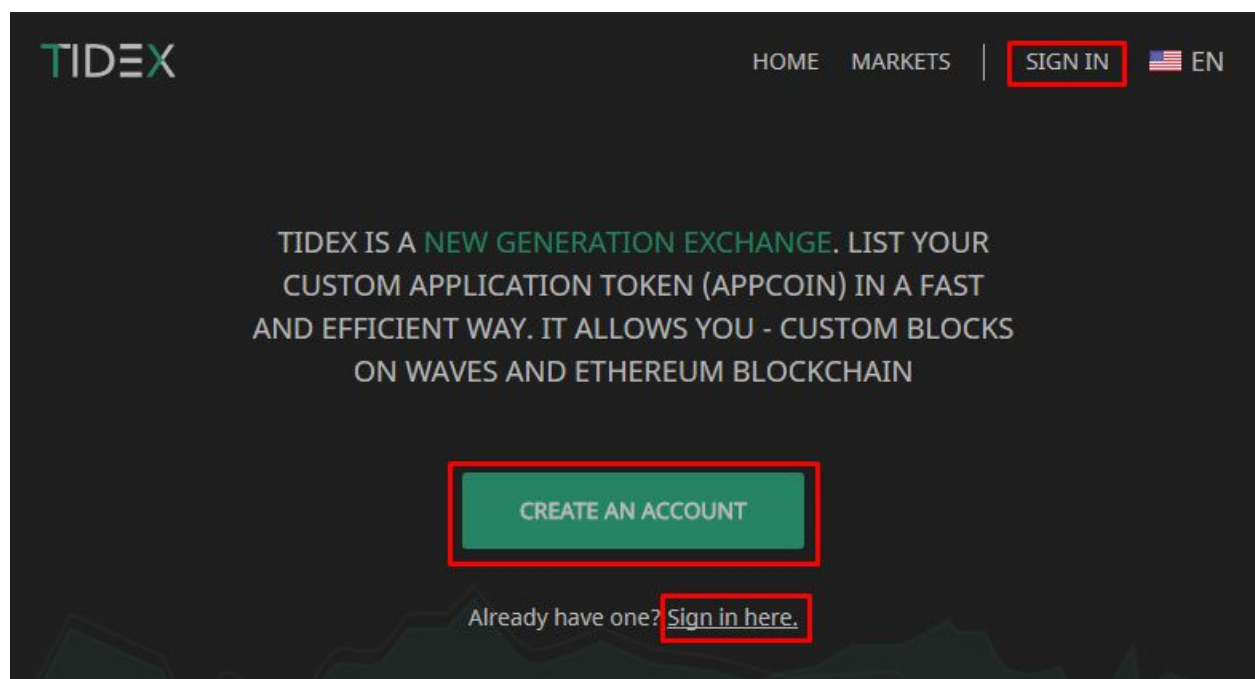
TIDEX

HOME MARKETS SIGN IN EN

TIDEX IS A NEW GENERATION EXCHANGE. LIST YOUR CUSTOM APPLICATION TOKEN (APPCOIN) IN A FAST AND EFFICIENT WAY. IT ALLOWS YOU - CUSTOM BLOCKS ON WAVES AND ETHEREUM BLOCKCHAIN

CREATE AN ACCOUNT

Already have one? Sign in here.